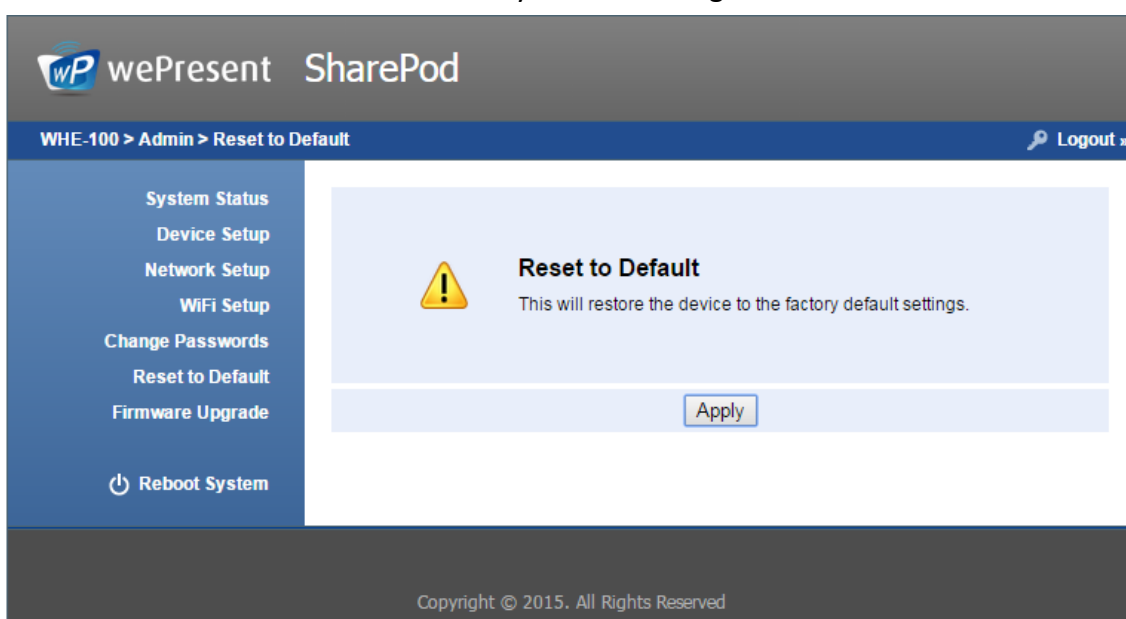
wP wePresent SharePod

WHE-100 > Admin > Reset to Default

Logout

System Status
Device Setup
Network Setup
WiFi Setup
Change Passwords
Reset to Default
Firmware Upgrade

Reboot System

Reset to Default

This will restore the device to the factory default settings.

Apply

Copyright © 2015. All Rights Reserved